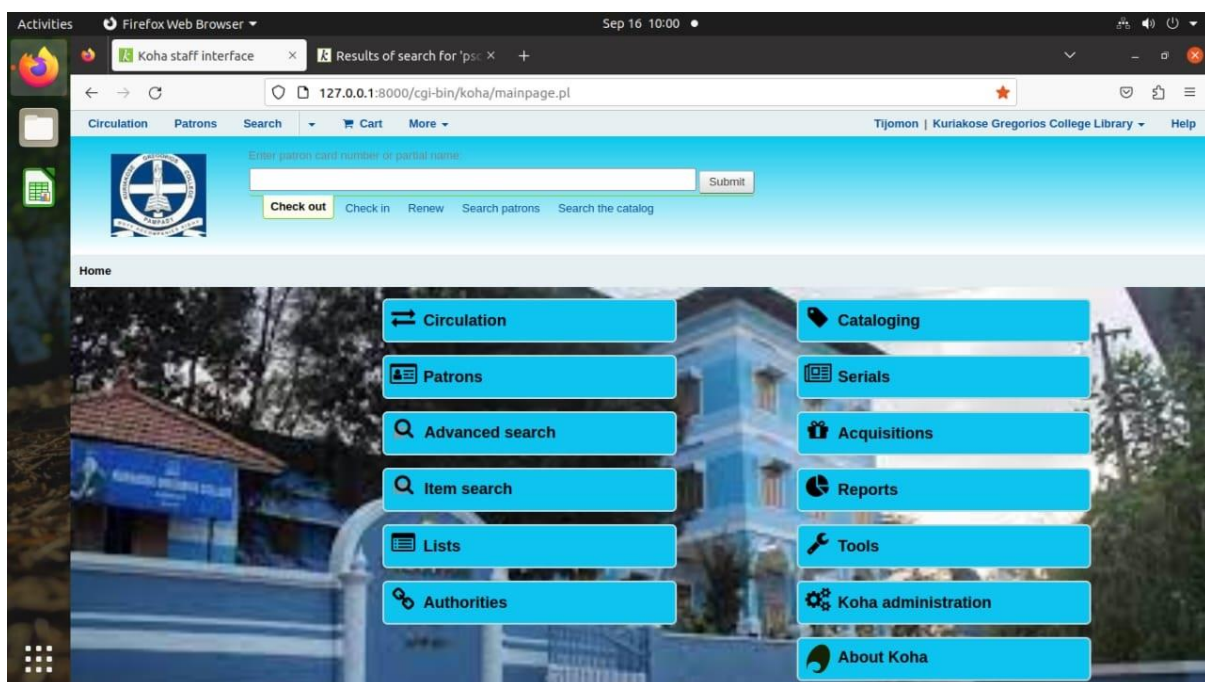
Activities Firefox Web Browser ▾ Sep 16 10:00 ●

Koha staff interface × Results of search for 'psc × +

127.0.0.1:8000/cgi-bin/koha/mainpage.pl

Circulation Patrons Search ▾ Cart More ▾ Tijomon | Kuriakose Gregorios College Library ▾ Help

Enter patron card number or partial name:

Submit

Check out Check in Renew Search patrons Search the catalog

Home

Circulation

Patrons

Advanced search

Item search

Lists

Authorities

Cataloging

Serials

Acquisitions

Reports

Tools

Koha administration

About Koha